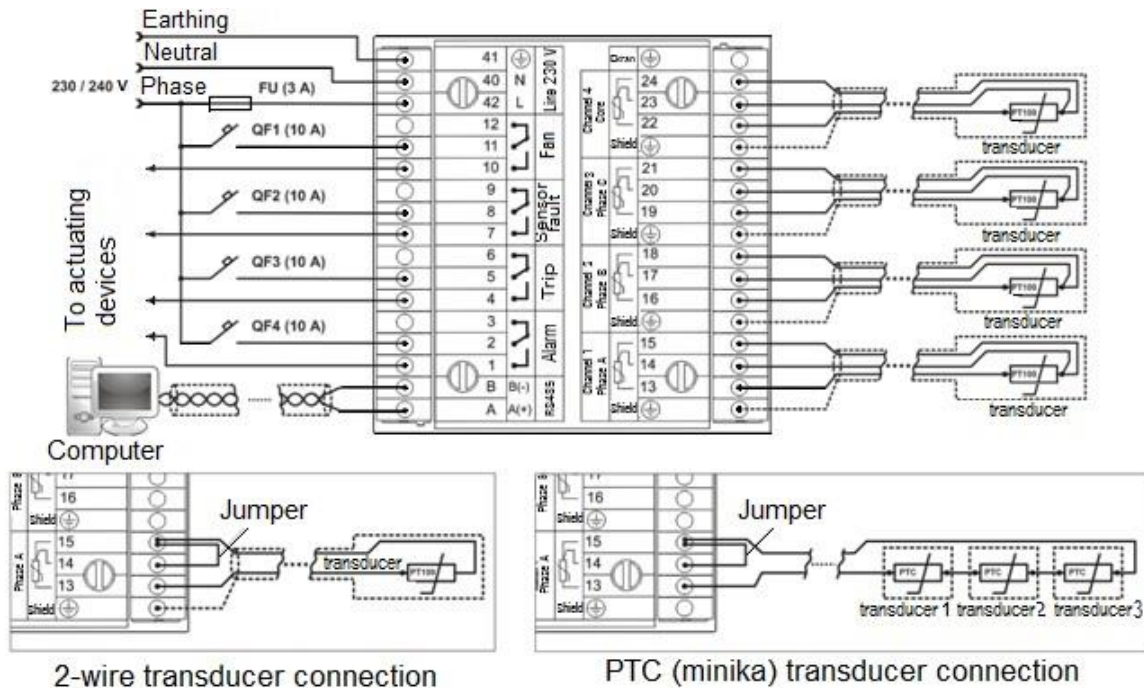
Earthing
Neutral
230 / 240 V Phase FU (3 A)
QF1 (10 A)
QF2 (10 A)
QF3 (10 A)
QF4 (10 A)
To actuating devices
Computer

41
40 N
42 L
Line 230 V
12
11
10
Fan
9
8
7
Sensor fault
6
5
4
Trip
3
2
1
Alarm
B B(-)
A A(+)
RS485

Ekran
Channel 4 Core
24
23
22
Shield
Channel 3 Phase C
21
20
19
Shield
Channel 2 Phase B
18
17
16
Shield
Channel 1 Phase A
15
14
13
Shield

PT100
transducer
PT100
transducer
PT100
transducer
PT100
transducer

Phase B
17
16
Shield
Phase A
15
14
13
Shield
Jumper
transducer
PT100

2-wire transducer connection

Phase B
17
16
Shield
Phase A
15
14
13
Shield
Jumper
PTC
PTC
PTC
transducer 1 transducer2 transducer3

PTC (minika) transducer connection